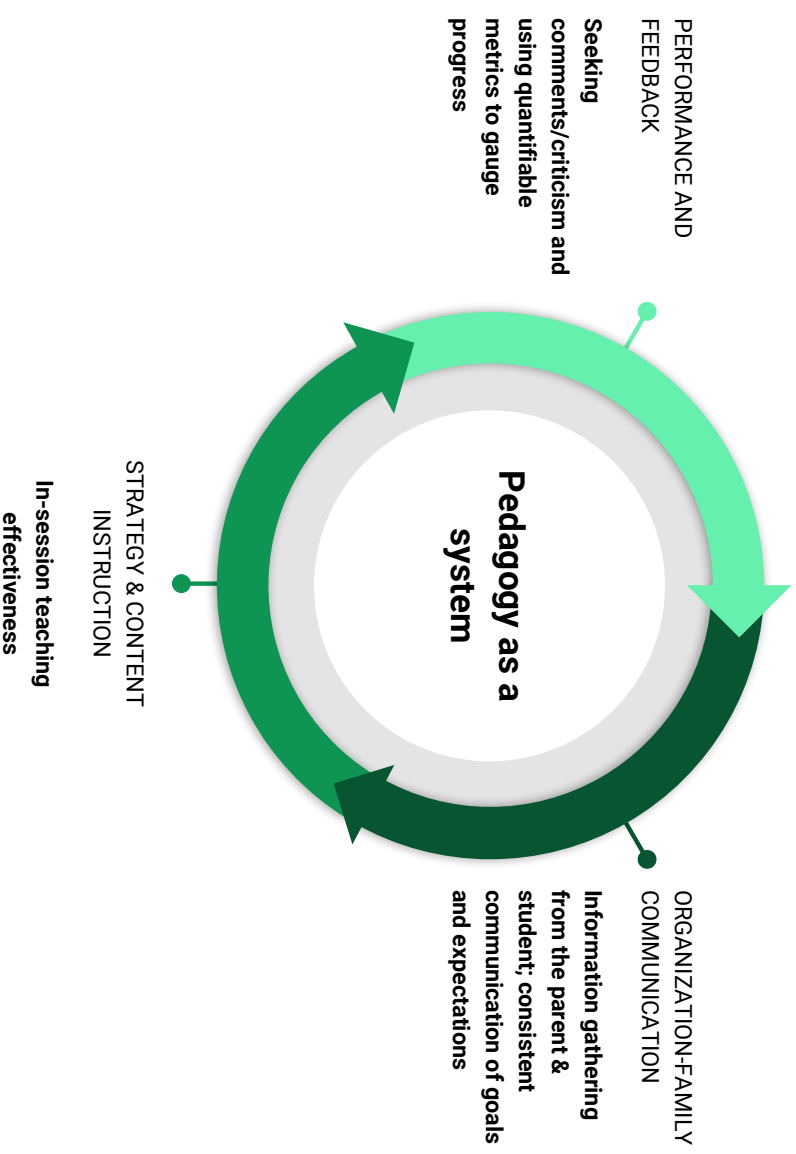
Pedagogy as a system

PERFORMANCE AND FEEDBACK

Seeking comments/criticism and using quantifiable metrics to gauge progress

STRATEGY & CONTENT INSTRUCTION

In-session teaching effectiveness

ORGANIZATION-FAMILY COMMUNICATION

Information gathering from the parent & student; consistent communication of goals and expectations